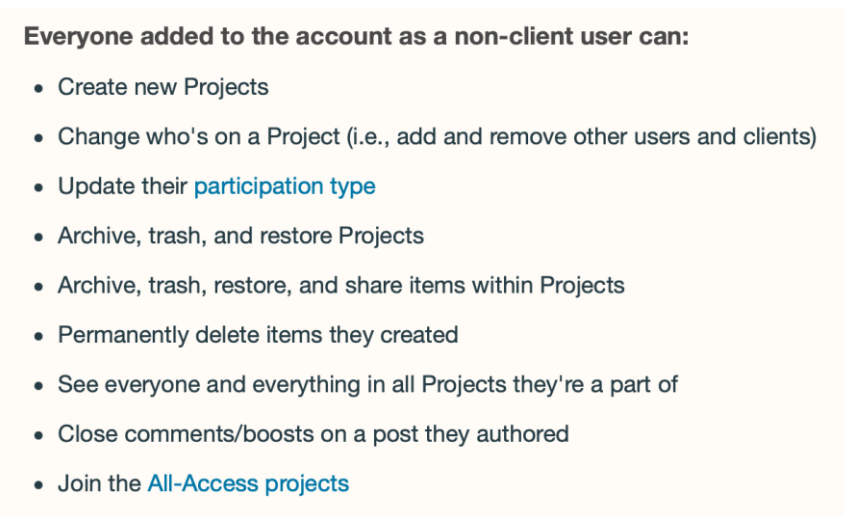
**Everyone added to the account as a non-client user can:**

- Create new Projects
- Change who's on a Project (i.e., add and remove other users and clients)
- Update their participation type
- Archive, trash, and restore Projects
- Archive, trash, restore, and share items within Projects
- Permanently delete items they created
- See everyone and everything in all Projects they're a part of
- Close comments/boosts on a post they authored
- Join the All-Access projects